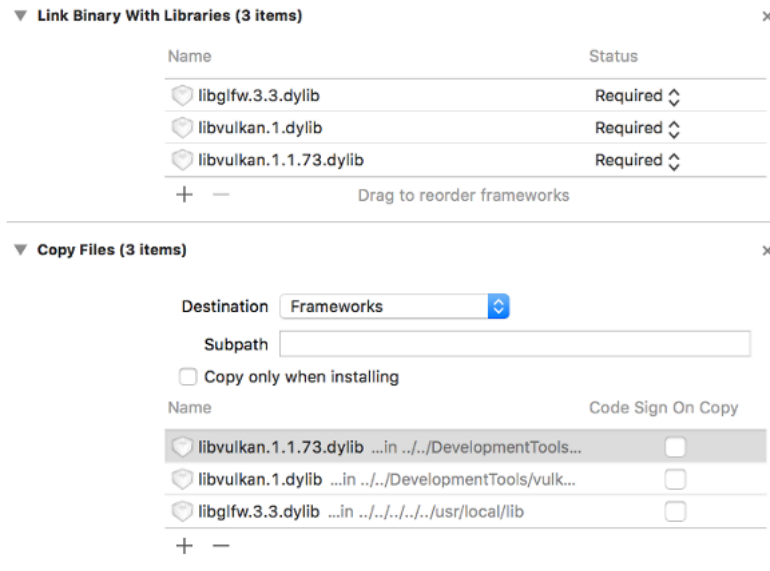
▼ Link Binary With Libraries (3 items)

×

| Name | Status |
|---|---|
| libglfw.3.3.dylib | Required ⌃ |
| libvulkan.1.dylib | Required ⌃ |
| libvulkan.1.1.73.dylib | Required ⌃ |

+ — Drag to reorder frameworks

▼ Copy Files (3 items)

×

Destination Frameworks

Subpath

Copy only when installing

| Name | Code Sign On Copy |
|---|---|
| libvulkan.1.1.73.dylib ...in ../../DevelopmentTools... | |
| libvulkan.1.dylib ...in ../../DevelopmentTools/vulk... | |
| libglfw.3.3.dylib ...in ../../../../../usr/local/lib | |

+ —